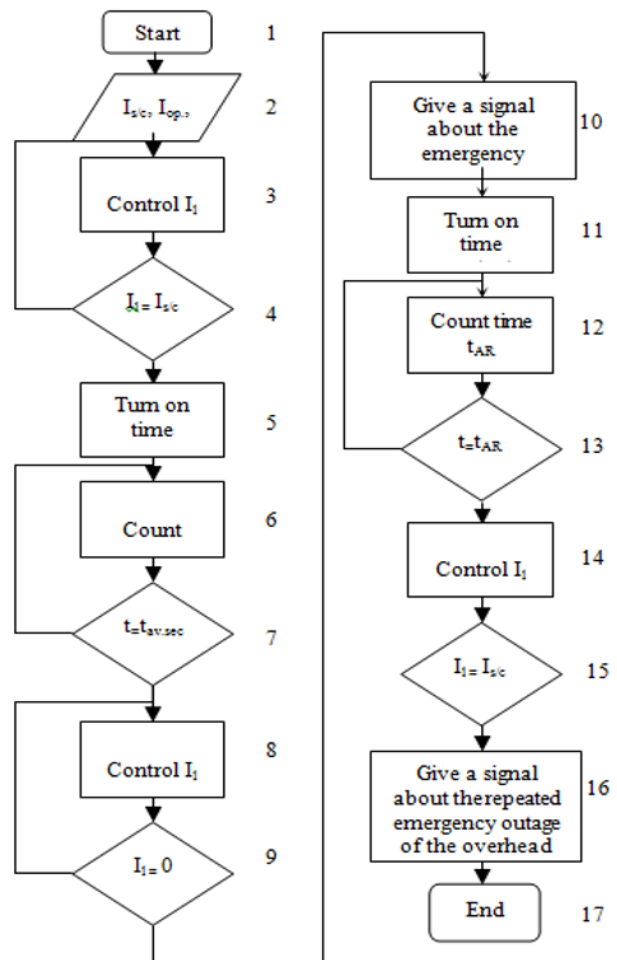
Start 1

$I_{s/c}$, $I_{op.}$, 2

Control $I_1$ 3

$I_1 = I_{s/c}$ 4

Turn on time 5

Count 6

$t = t_{av.sec}$ 7

Control $I_1$ 8

$I_1 = 0$ 9

Give a signal about the emergency 10

Turn on time 11

Count time $t_{AR}$ 12

$t = t_{AR}$ 13

Control $I_1$ 14

$I_1 = I_{s/c}$ 15

Give a signal about therepeated emergency outage of the overhead 16

End 17